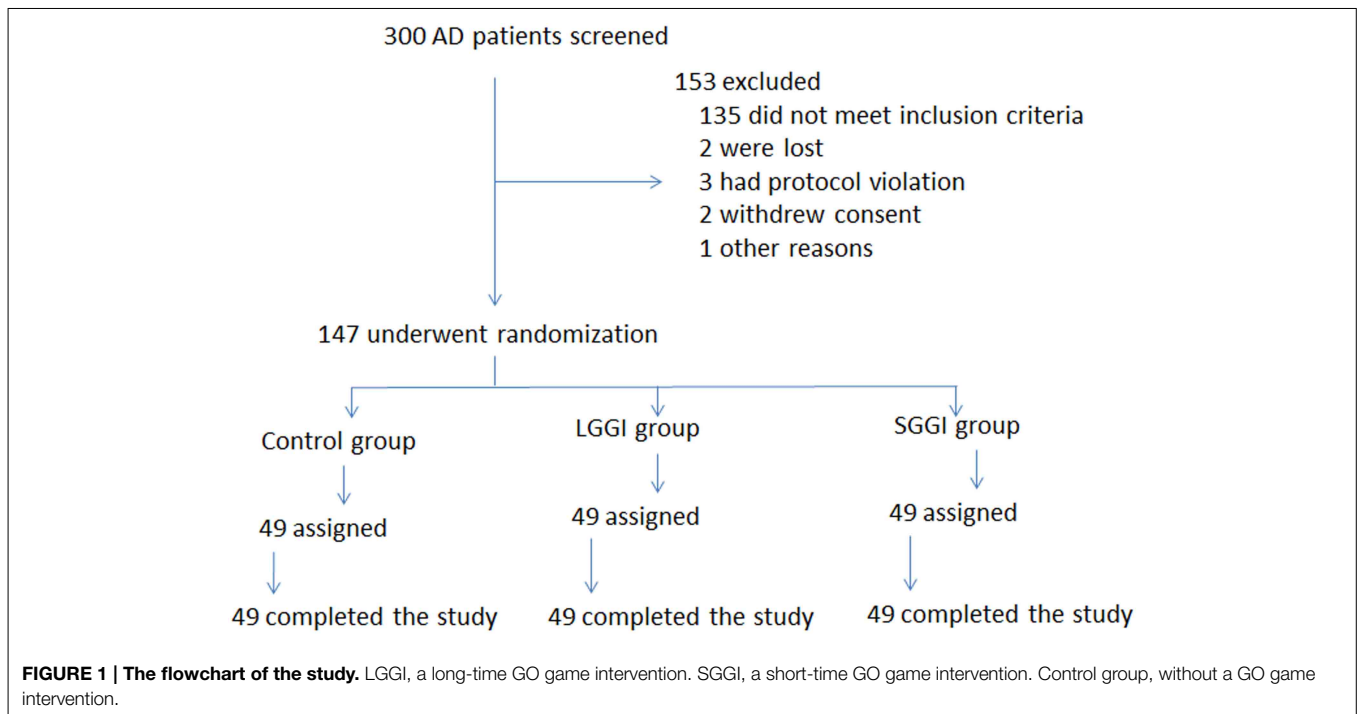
300 AD patients screened

153 excluded
135 did not meet inclusion criteria
2 were lost
3 had protocol violation
2 withdrew consent
1 other reasons

147 underwent randomization

Control group

LGGI group

SGGI group

49 assigned

49 assigned

49 assigned

49 completed the study

49 completed the study

49 completed the study

**FIGURE 1 | The flowchart of the study.** LGGI, a long-time GO game intervention. SGGI, a short-time GO game intervention. Control group, without a GO game intervention.